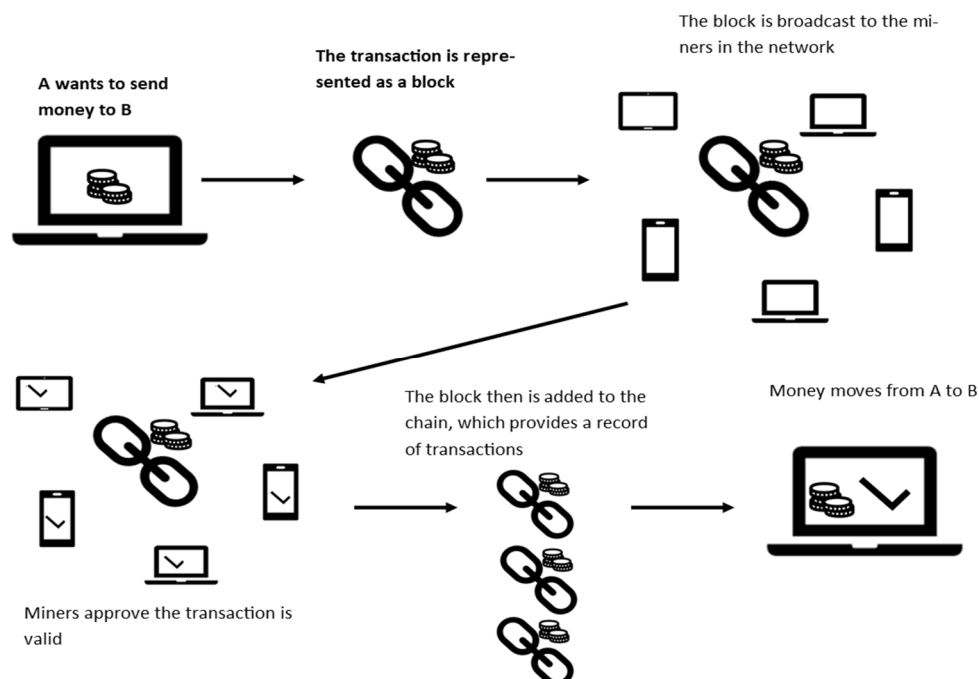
A wants to send money to B

The transaction is represented as a block

The block is broadcast to the miners in the network

Miners approve the transaction is valid

The block then is added to the chain, which provides a record of transactions

Money moves from A to B